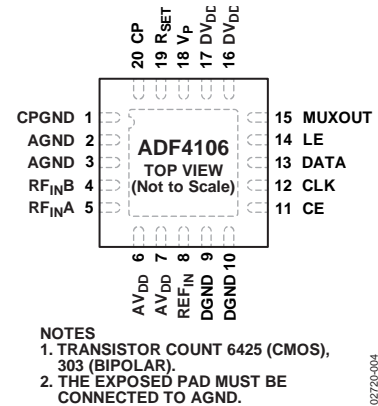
20 CP
19 $R_{SET}$
18 $V_P$
17 $DV_{DD}$
16 $DV_{DD}$

CPGND 1
AGND 2
AGND 3
$RF_{IN}B$ 4
$RF_{IN}A$ 5

ADF4106
TOP VIEW
(Not to Scale)

15 MUXOUT
14 LE
13 DATA
12 CLK
11 CE

6 $AV_{DD}$
7 $AV_{DD}$
8 $REF_{IN}$
9 DGND
10 DGND

NOTES
1. TRANSISTOR COUNT 6425 (CMOS), 303 (BIPOLAR).
2. THE EXPOSED PAD MUST BE CONNECTED TO AGND.

02720-004